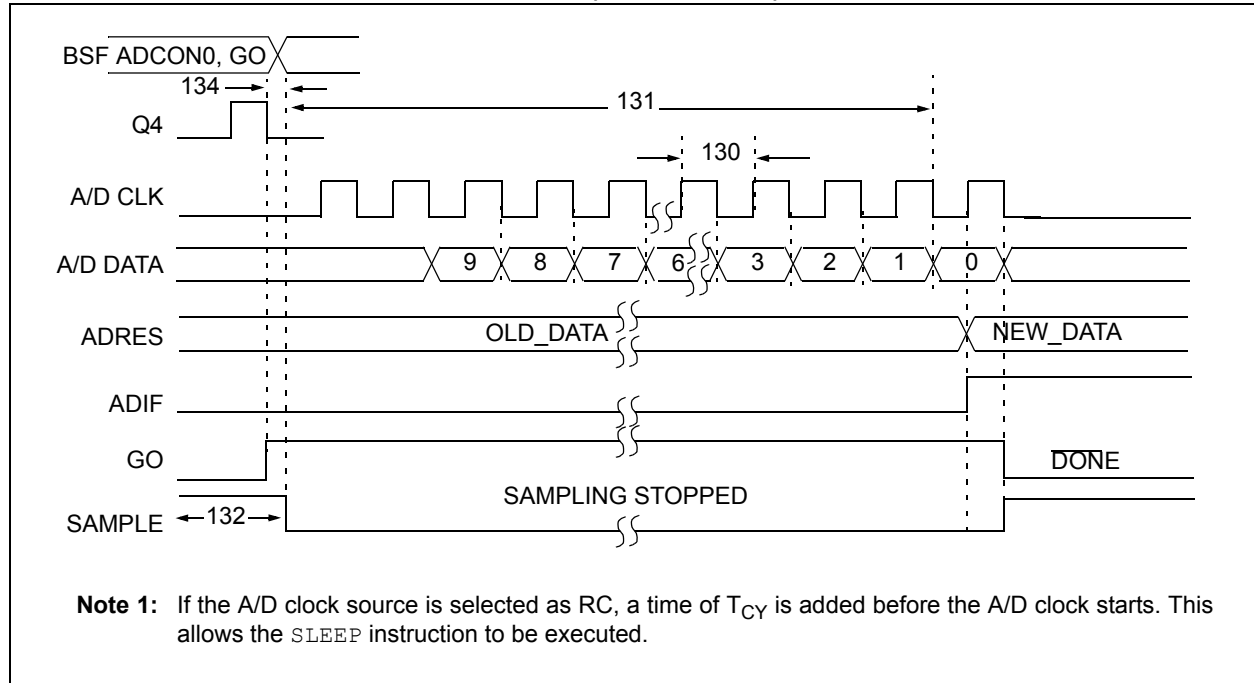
BSF ADCON0, GO

134

Q4

131

130

A/D CLK

A/D DATA

9 8 7 6 3 2 1 0

ADRES

OLD_DATA

NEW_DATA

ADIF

GO

$\overline{\text{DONE}}$

SAMPLING STOPPED

SAMPLE

132

**Note 1:** If the A/D clock source is selected as RC, a time of $T_{CY}$ is added before the A/D clock starts. This allows the SLEEP instruction to be executed.